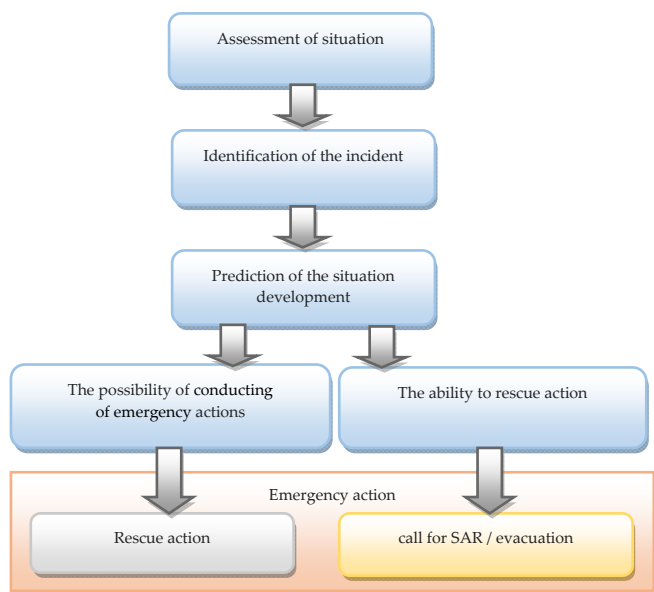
Assessment of situation

Identification of the incident

Prediction of the situation development

The possibility of conducting of emergency actions

The ability to rescue action

Emergency action

Rescue action

call for SAR / evacuation